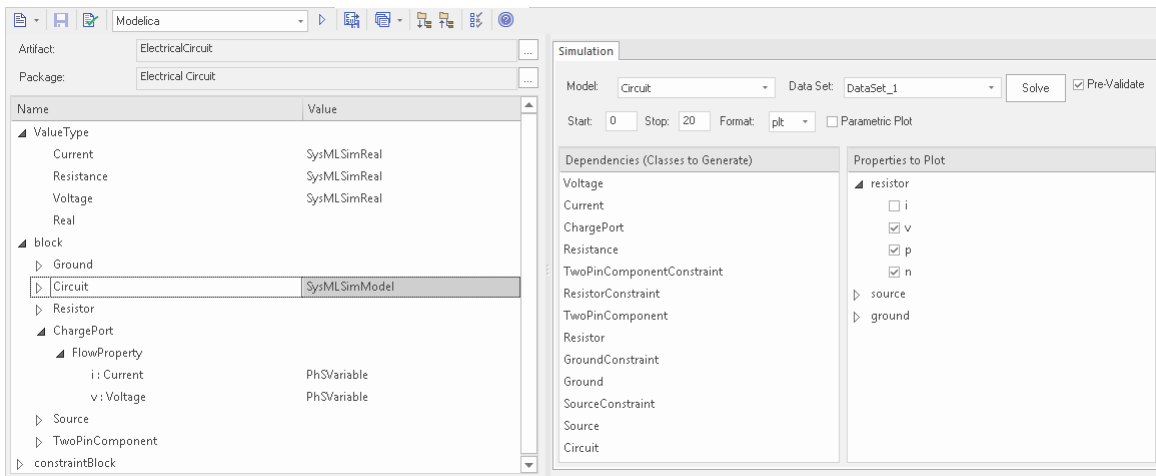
Modelica

Artifact: ElectricalCircuit ...

Package: Electrical Circuit ...

| Name | Value |
|---|---|
| ◢ ValueType | |
| Current | SysMLSimReal |
| Resistance | SysMLSimReal |
| Voltage | SysMLSimReal |
| Real | |
| ◢ block | |
| ▷ Ground | |
| ▷ Circuit | SysMLSimModel |
| ▷ Resistor | |
| ◢ ChargePort | |
| ◢ FlowProperty | |
| i : Current | PhSVariable |
| v : Voltage | PhSVariable |
| ▷ Source | |
| ▷ TwoPinComponent | |
| ▷ constraintBlock | |

Simulation

Model: Circuit Data Set: DataSet_1 Solve ☑ Pre-Validate

Start: 0 Stop: 20 Format: plt ☐ Parametric Plot

Dependencies (Classes to Generate)

Voltage
Current
ChargePort
Resistance
TwoPinComponentConstraint
ResistorConstraint
TwoPinComponent
Resistor
GroundConstraint
Ground
SourceConstraint
Source
Circuit

Properties to Plot

◢ resistor
☐ i
☑ v
☑ p
☑ n
▷ source
▷ ground